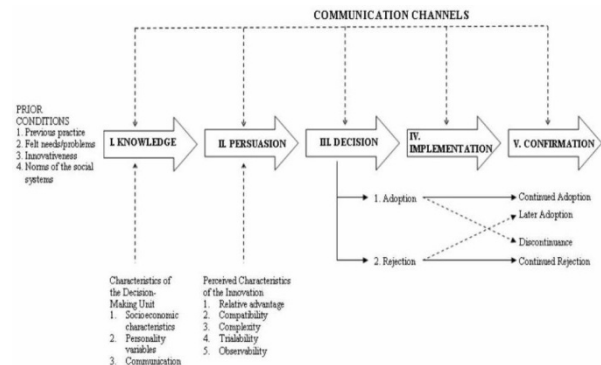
COMMUNICATION CHANNELS

PRIOR CONDITIONS
1. Previous practice
2. Felt needs/problems
3. Innovativeness
4. Norms of the social systems

I. KNOWLEDGE

II. PERSUASION

III. DECISION

IV. IMPLEMENTATION

V. CONFIRMATION

1. Adoption

2. Rejection

Continued Adoption

Later Adoption

Discontinuance

Continued Rejection

Characteristics of the Decision-Making Unit
1. Socioeconomic characteristics
2. Personality variables
3. Communication

Perceived Characteristics of the Innovation
1. Relative advantage
2. Compatibility
3. Complexity
4. Trialability
5. Observability